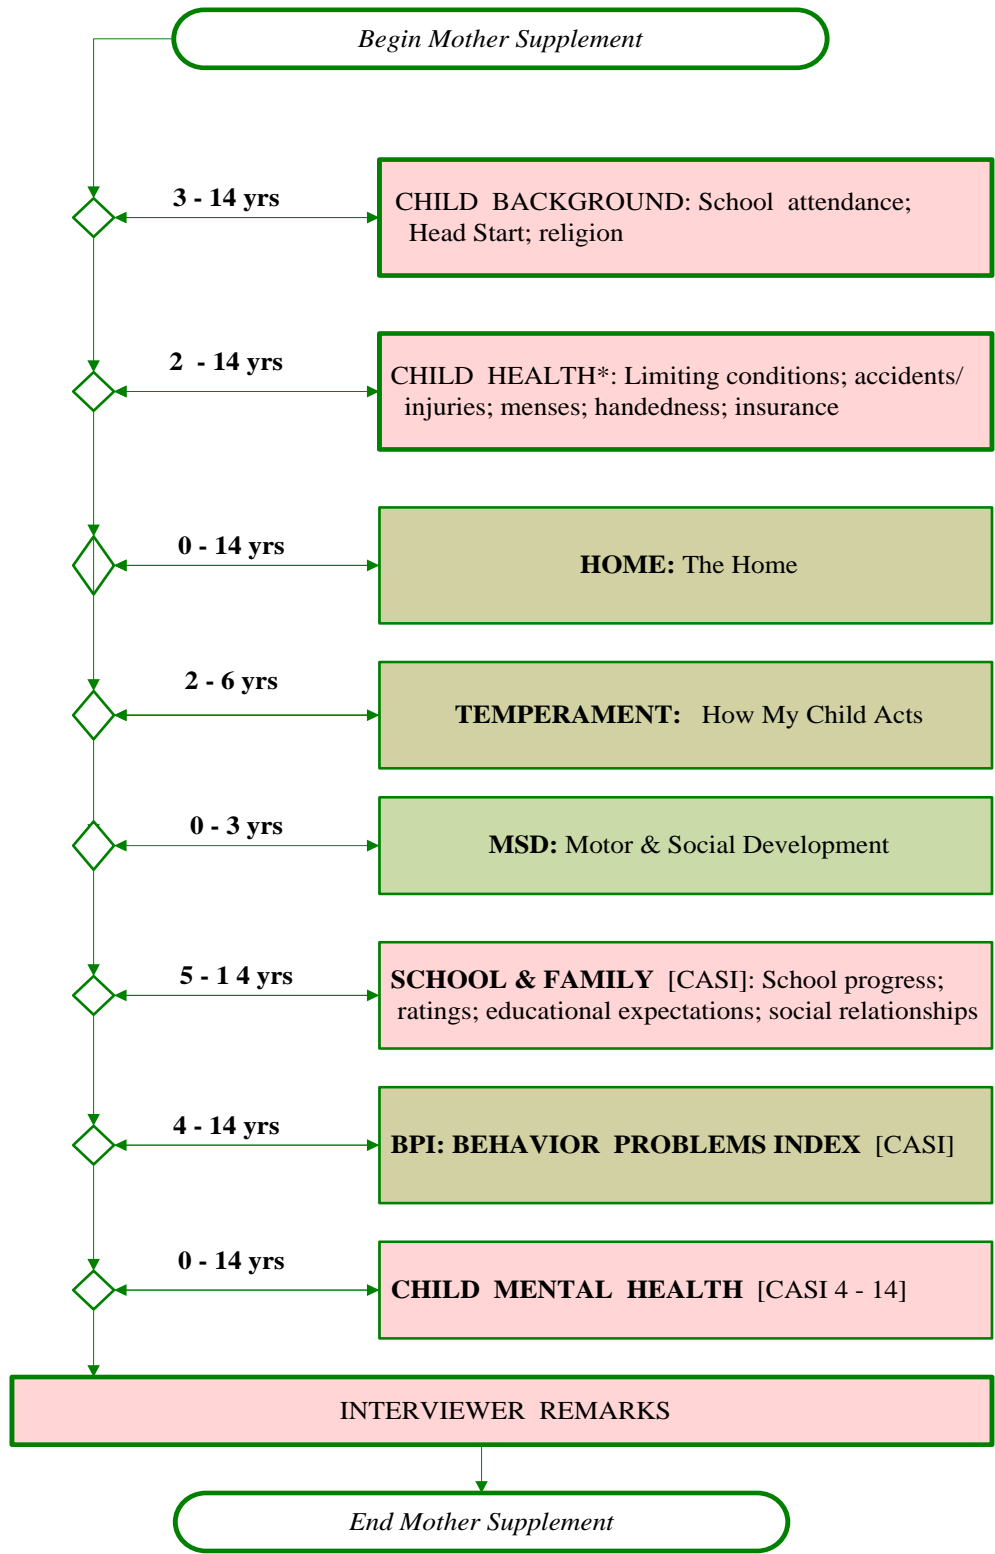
Begin Mother Supplement

3 - 14 yrs

CHILD BACKGROUND: School attendance; Head Start; religion

2 - 14 yrs

CHILD HEALTH*: Limiting conditions; accidents/ injuries; menses; handedness; insurance

0 - 14 yrs

HOME: The Home

2 - 6 yrs

TEMPERAMENT: How My Child Acts

0 - 3 yrs

MSD: Motor & Social Development

5 - 1 4 yrs

SCHOOL & FAMILY [CASI]: School progress; ratings; educational expectations; social relationships

4 - 14 yrs

BPI: BEHAVIOR PROBLEMS INDEX [CASI]

0 - 14 yrs

CHILD MENTAL HEALTH [CASI 4 - 14]

INTERVIEWER REMARKS

End Mother Supplement